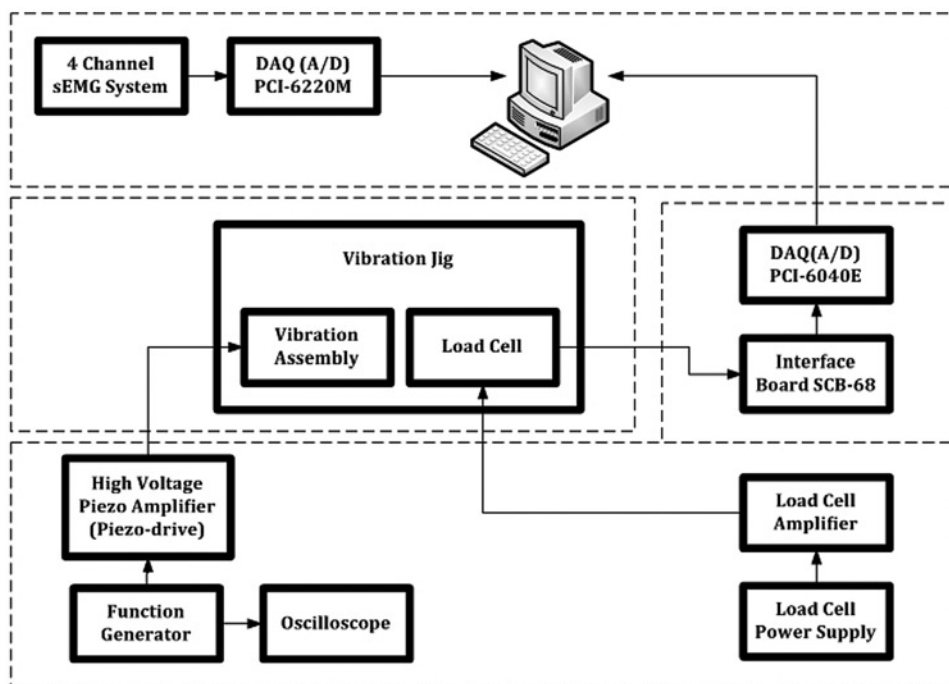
4 Channel sEMG System

DAQ (A/D) PCI-6220M

Vibration Jig

Vibration Assembly

Load Cell

DAQ(A/D) PCI-6040E

Interface Board SCB-68

High Voltage Piezo Amplifier (Piezo-drive)

Load Cell Amplifier

Function Generator

Oscilloscope

Load Cell Power Supply